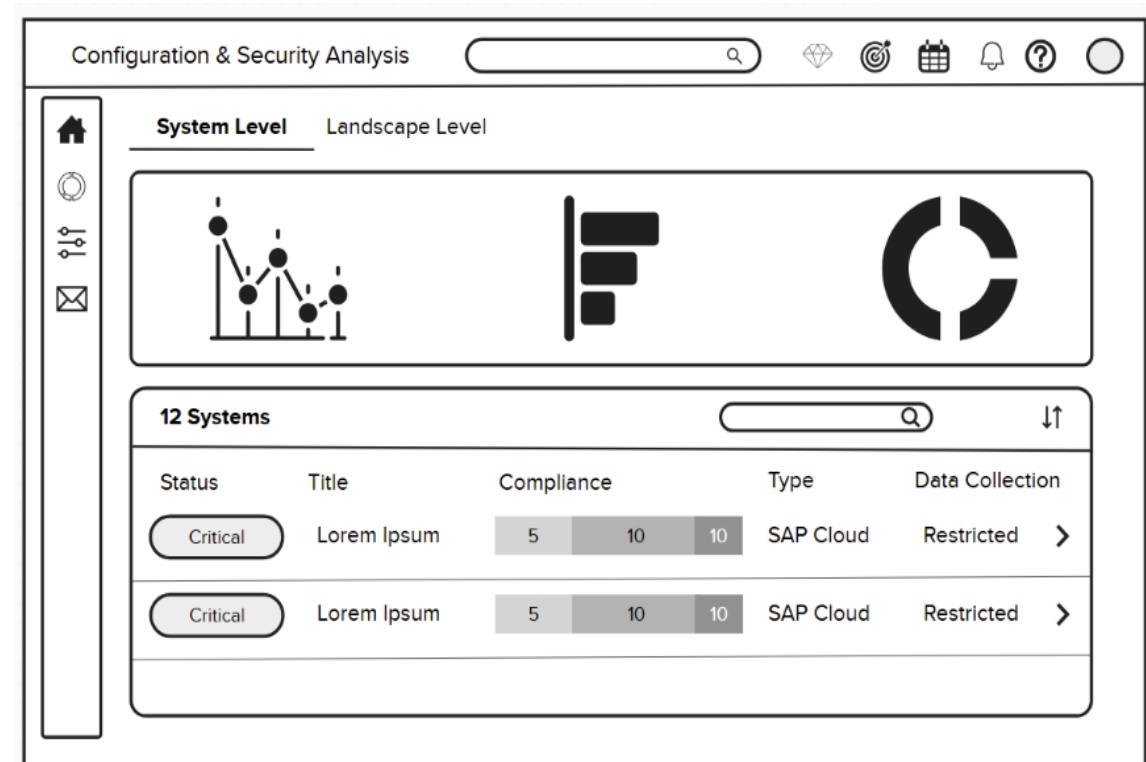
Configuration & Security Analysis

System Level Landscape Level

12 Systems

| Status | Title | Compliance | Type | Data Collection |
|---|---|---|---|---|
| Critical | Lorem Ipsum | 5 10 10 | SAP Cloud | Restricted |
| Critical | Lorem Ipsum | 5 10 10 | SAP Cloud | Restricted |